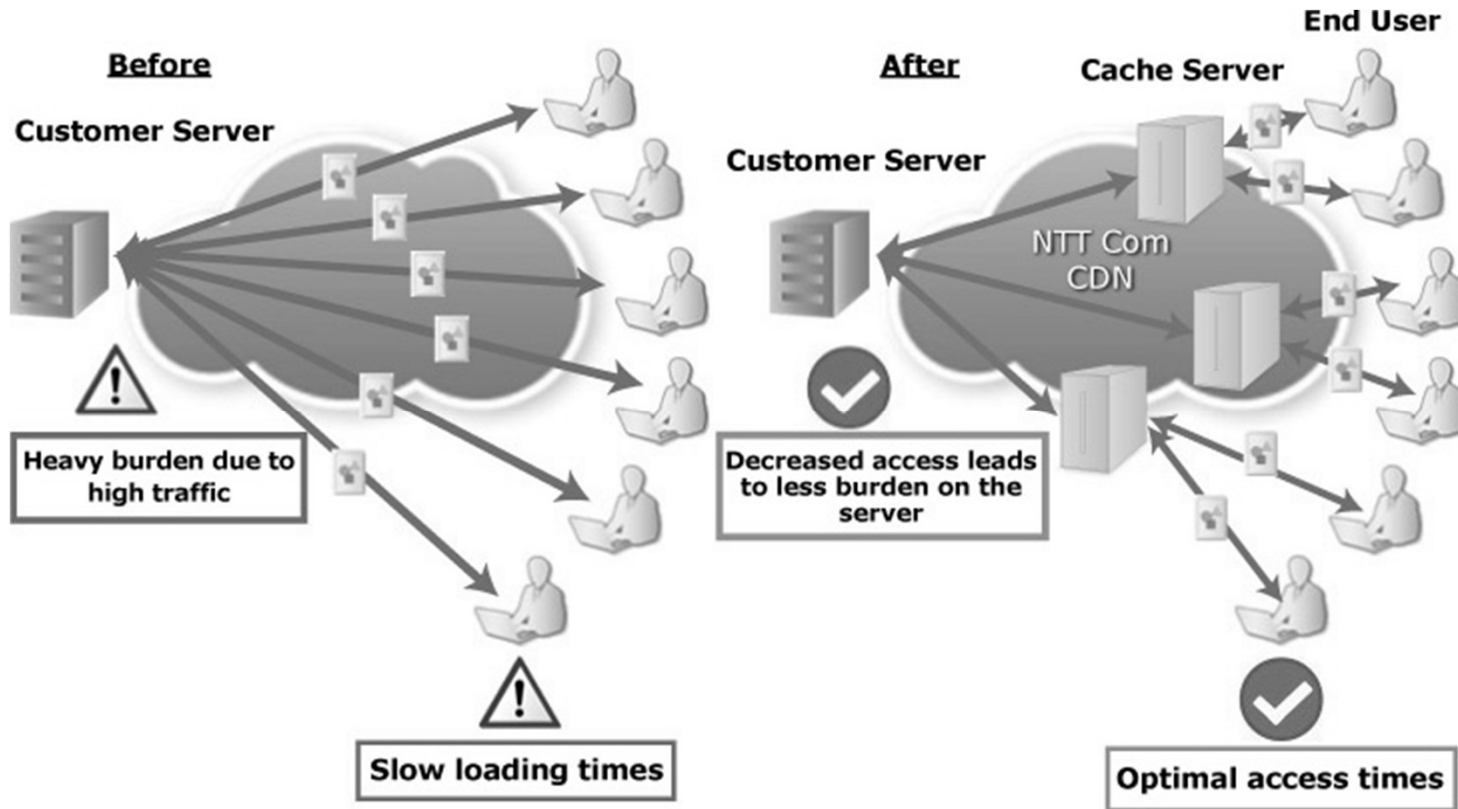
Before

Customer Server

Heavy burden due to high traffic

Slow loading times

After

Customer Server

Cache Server

End User

NTT Com CDN

Decreased access leads to less burden on the server

Optimal access times